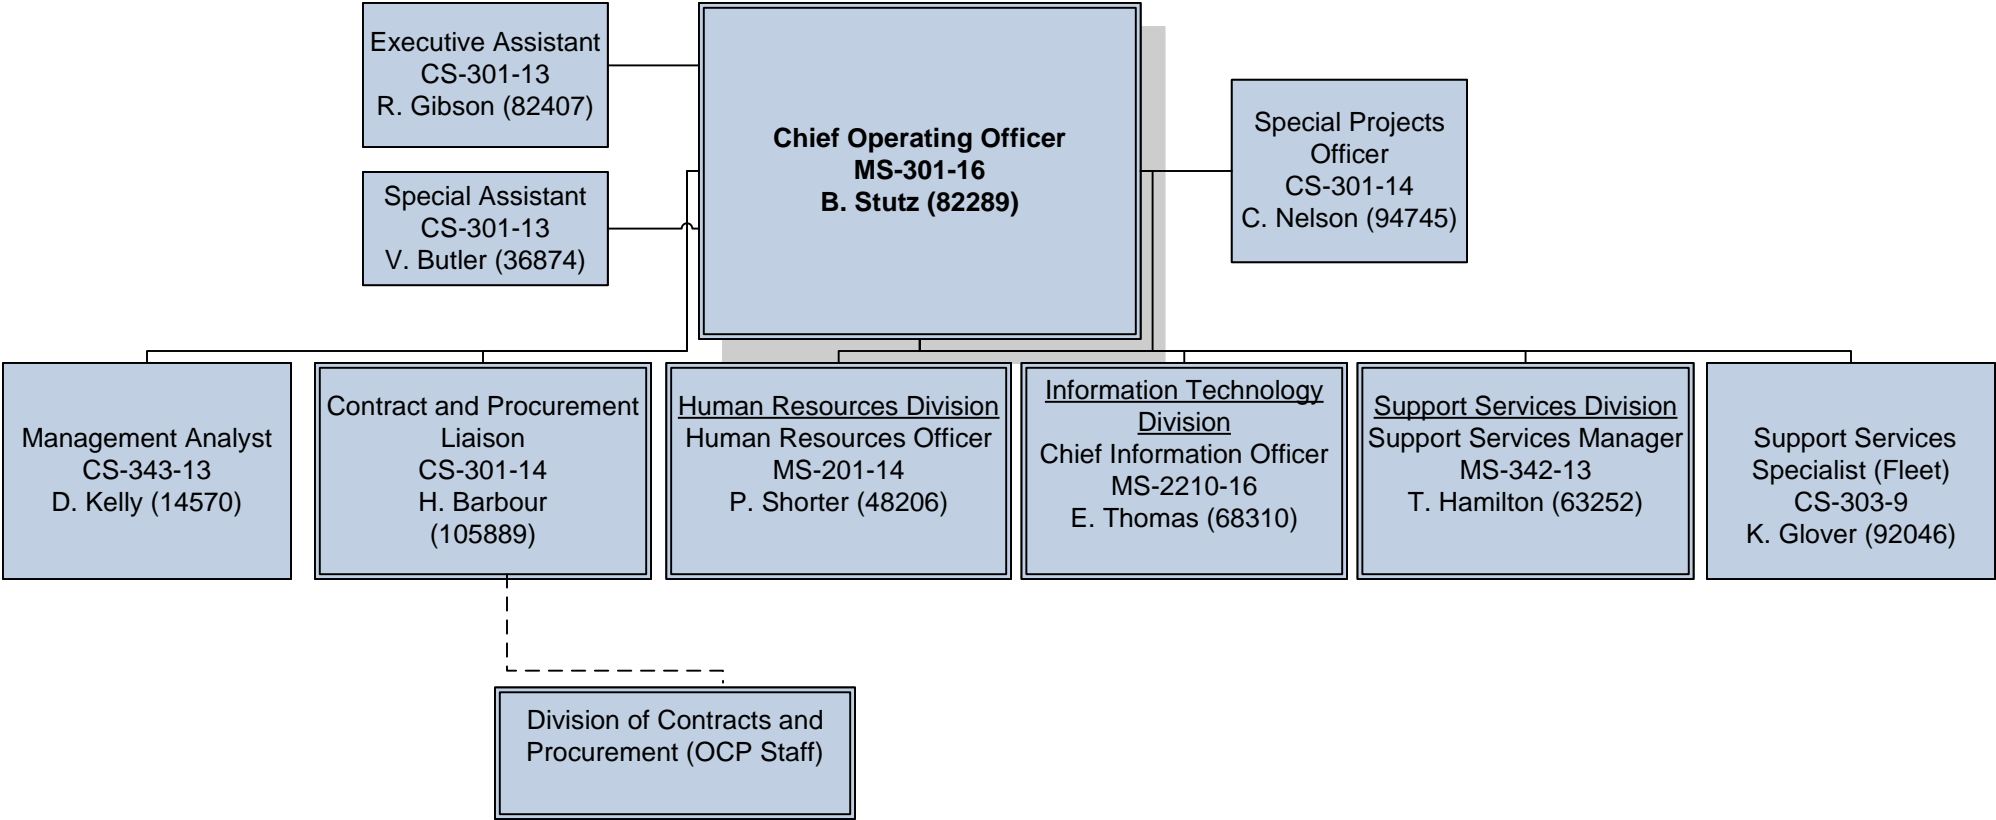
Executive Assistant
CS-301-13
R. Gibson (82407)

Special Assistant
CS-301-13
V. Butler (36874)

**Chief Operating Officer**
**MS-301-16**
**B. Stutz (82289)**

Special Projects Officer
CS-301-14
C. Nelson (94745)

Management Analyst
CS-343-13
D. Kelly (14570)

Contract and Procurement Liaison
CS-301-14
H. Barbour (105889)

Human Resources Division
Human Resources Officer
MS-201-14
P. Shorter (48206)

Information Technology Division
Chief Information Officer
MS-2210-16
E. Thomas (68310)

Support Services Division
Support Services Manager
MS-342-13
T. Hamilton (63252)

Support Services Specialist (Fleet)
CS-303-9
K. Glover (92046)

Division of Contracts and Procurement (OCP Staff)